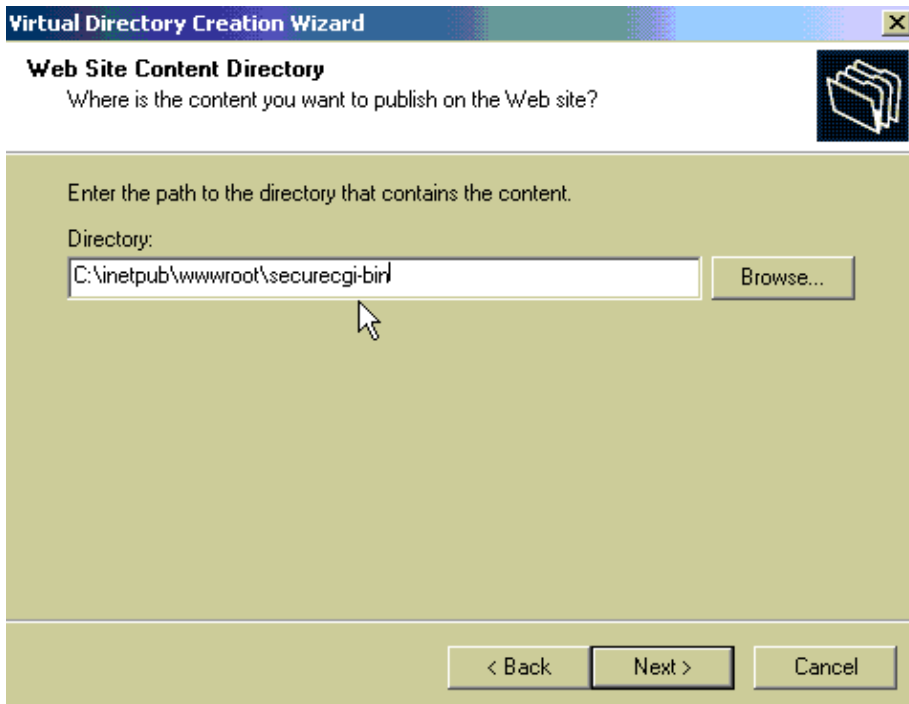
Virtual Directory Creation Wizard

Web Site Content Directory
Where is the content you want to publish on the Web site?

Enter the path to the directory that contains the content.

Directory:

C:\inetpub\wwwroot\securecgi-bin

Browse...

< Back

Next >

Cancel